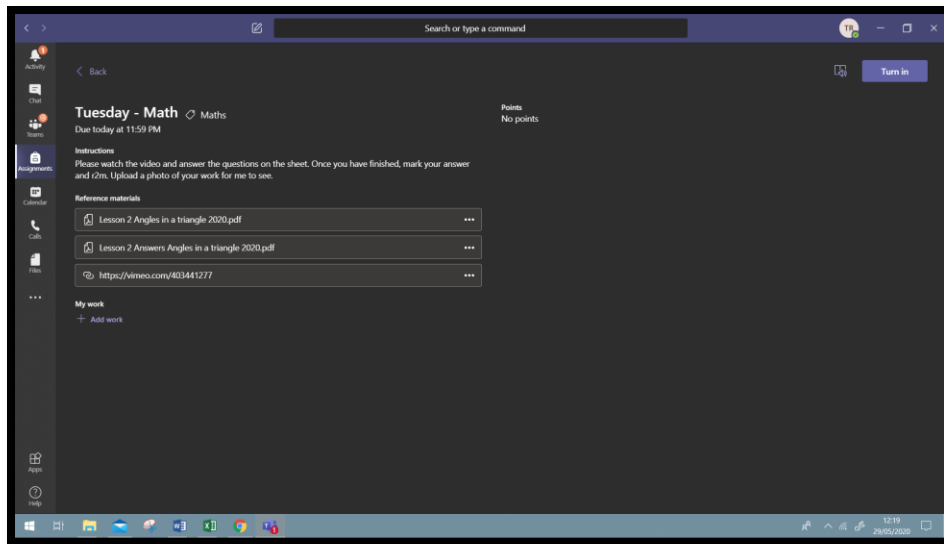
Search or type a command

TR

Activity
Chat
Teams
Assignments
Calendar
Calls
Files
...
Apps
Help

< Back

Turn in

Tuesday - Math Maths
Due today at 11:59 PM

Points
No points

Instructions
Please watch the video and answer the questions on the sheet. Once you have finished, mark your answer and r2m. Upload a photo of your work for me to see.

Reference materials
Lesson 2 Angles in a triangle 2020.pdf ...
Lesson 2 Answers Angles in a triangle 2020.pdf ...
https://vimeo.com/403441277 ...

My work
+ Add work

12:19
29/05/2020